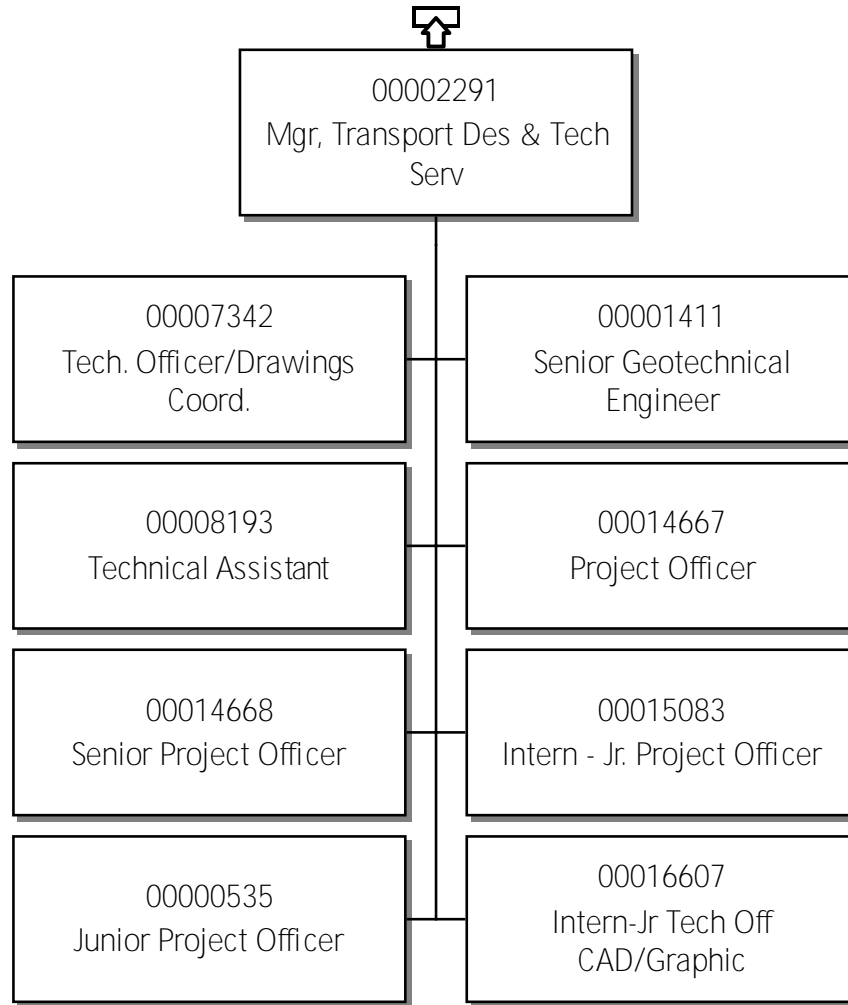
00002291
Mgr, Transport Des & Tech Serv

00007342
Tech. Officer/Drawings Coord.

00001411
Senior Geotechnical Engineer

00008193
Technical Assistant

00014667
Project Officer

00014668
Senior Project Officer

00015083
Intern - Jr. Project Officer

00000535
Junior Project Officer

00016607
Intern-Jr Tech Off CAD/Graphic